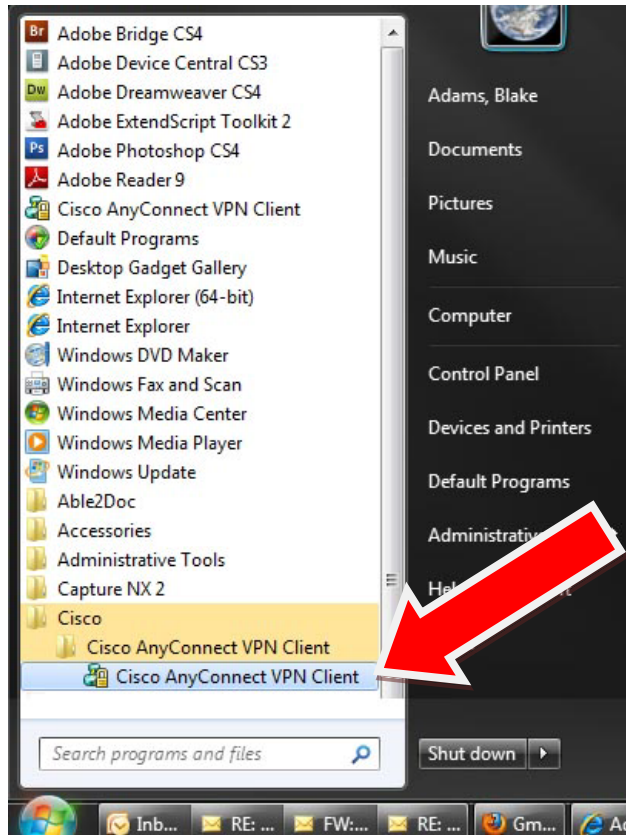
Br Adobe Bridge CS4
Adobe Device Central CS3
Dw Adobe Dreamweaver CS4
Adobe ExtendScript Toolkit 2
Ps Adobe Photoshop CS4
Adobe Reader 9
Cisco AnyConnect VPN Client
Default Programs
Desktop Gadget Gallery
Internet Explorer (64-bit)
Internet Explorer
Windows DVD Maker
Windows Fax and Scan
Windows Media Center
Windows Media Player
Windows Update
Able2Doc
Accessories
Administrative Tools
Capture NX 2
Cisco
Cisco AnyConnect VPN Client
Cisco AnyConnect VPN Client

Search programs and files

Adams, Blake
Documents
Pictures
Music
Computer
Control Panel
Devices and Printers
Default Programs
Administrativ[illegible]
He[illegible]
Shut down

Inb... RE: ... FW:... RE: ... Gm... A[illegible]